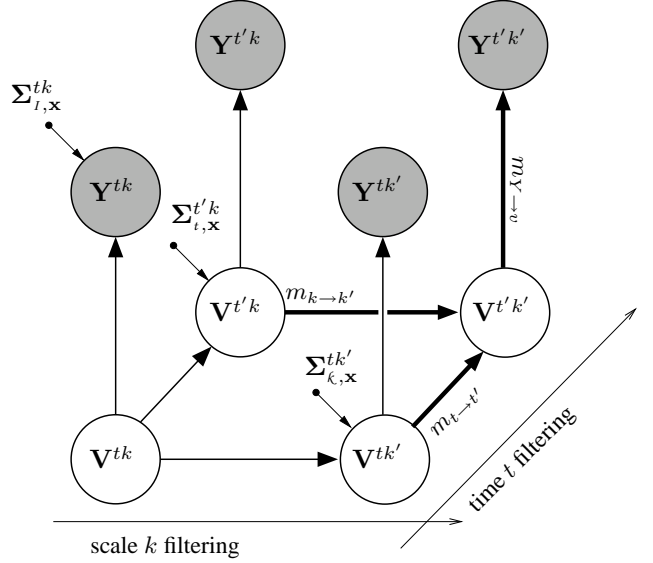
$\mathbf{Y}^{t'k}$

$\mathbf{Y}^{t'k'}$

$\mathbf{\Sigma}^{tk}_{\iota,\mathbf{x}}$

$\mathbf{Y}^{tk}$

$m_{Y\leftarrow v}$

$\mathbf{Y}^{tk'}$

$\mathbf{\Sigma}^{t'k}_{\iota,\mathbf{x}}$

$\mathbf{V}^{t'k}$

$m_{k\rightarrow k'}$

$\mathbf{V}^{t'k'}$

$\mathbf{\Sigma}^{tk'}_{\kappa,\mathbf{x}}$

$m_{t\rightarrow t'}$

$\mathbf{V}^{tk}$

$\mathbf{V}^{tk'}$

time $t$ filtering

scale $k$ filtering